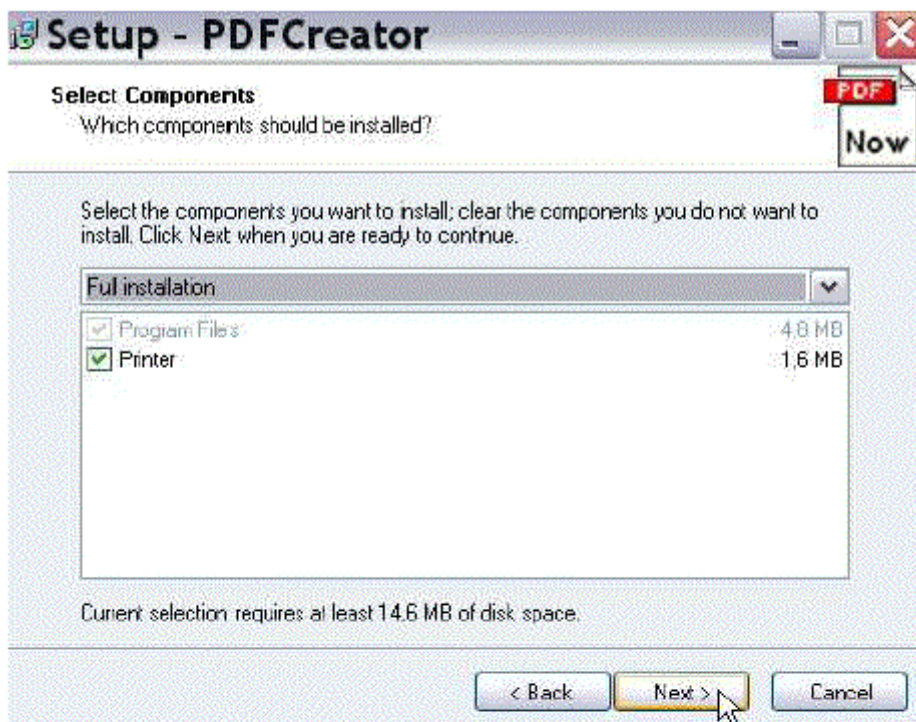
Setup - PDFCreator

Select Components
Which components should be installed?

PDF
Now

Select the components you want to install; clear the components you do not want to install. Click Next when you are ready to continue.

Full installation

Program Files 4.8 MB
Printer 1.6 MB

Current selection requires at least 14.6 MB of disk space.

< Back
Next >
Cancel